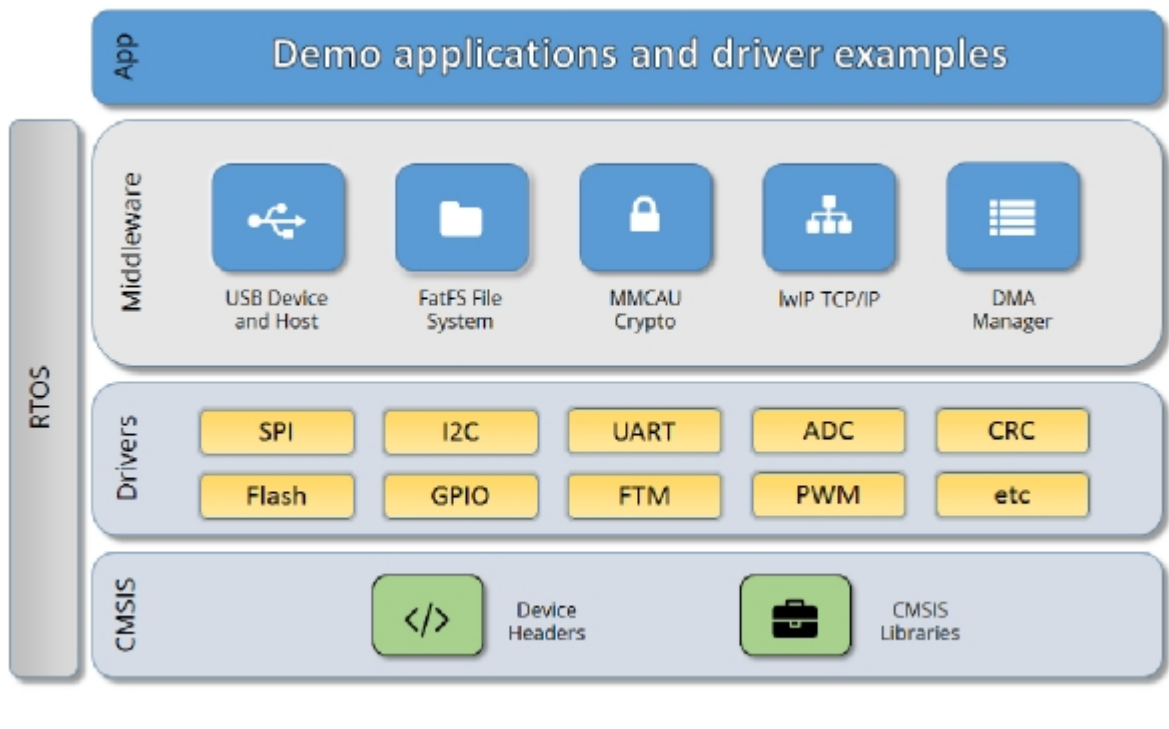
App

Demo applications and driver examples

RTOS

Middleware

USB Device and Host

FatFS File System

MMCAU Crypto

lwIP TCP/IP

DMA Manager

Drivers

SPI

I2C

UART

ADC

CRC

Flash

GPIO

FTM

PWM

etc

CMSIS

</>

Device Headers

CMSIS Libraries